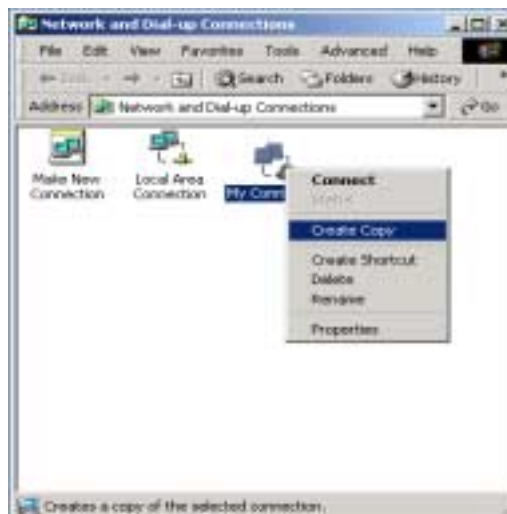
Network and Dial-up Connections

File Edit View Favorites Tools Advanced Help

Back Search Folders History

Address Network and Dial-up Connections Go

Make New Connection

Local Area Connection

My Conn

Connect
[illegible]
Create Copy
Create Shortcut
Delete
Rename
Properties

Creates a copy of the selected connection.